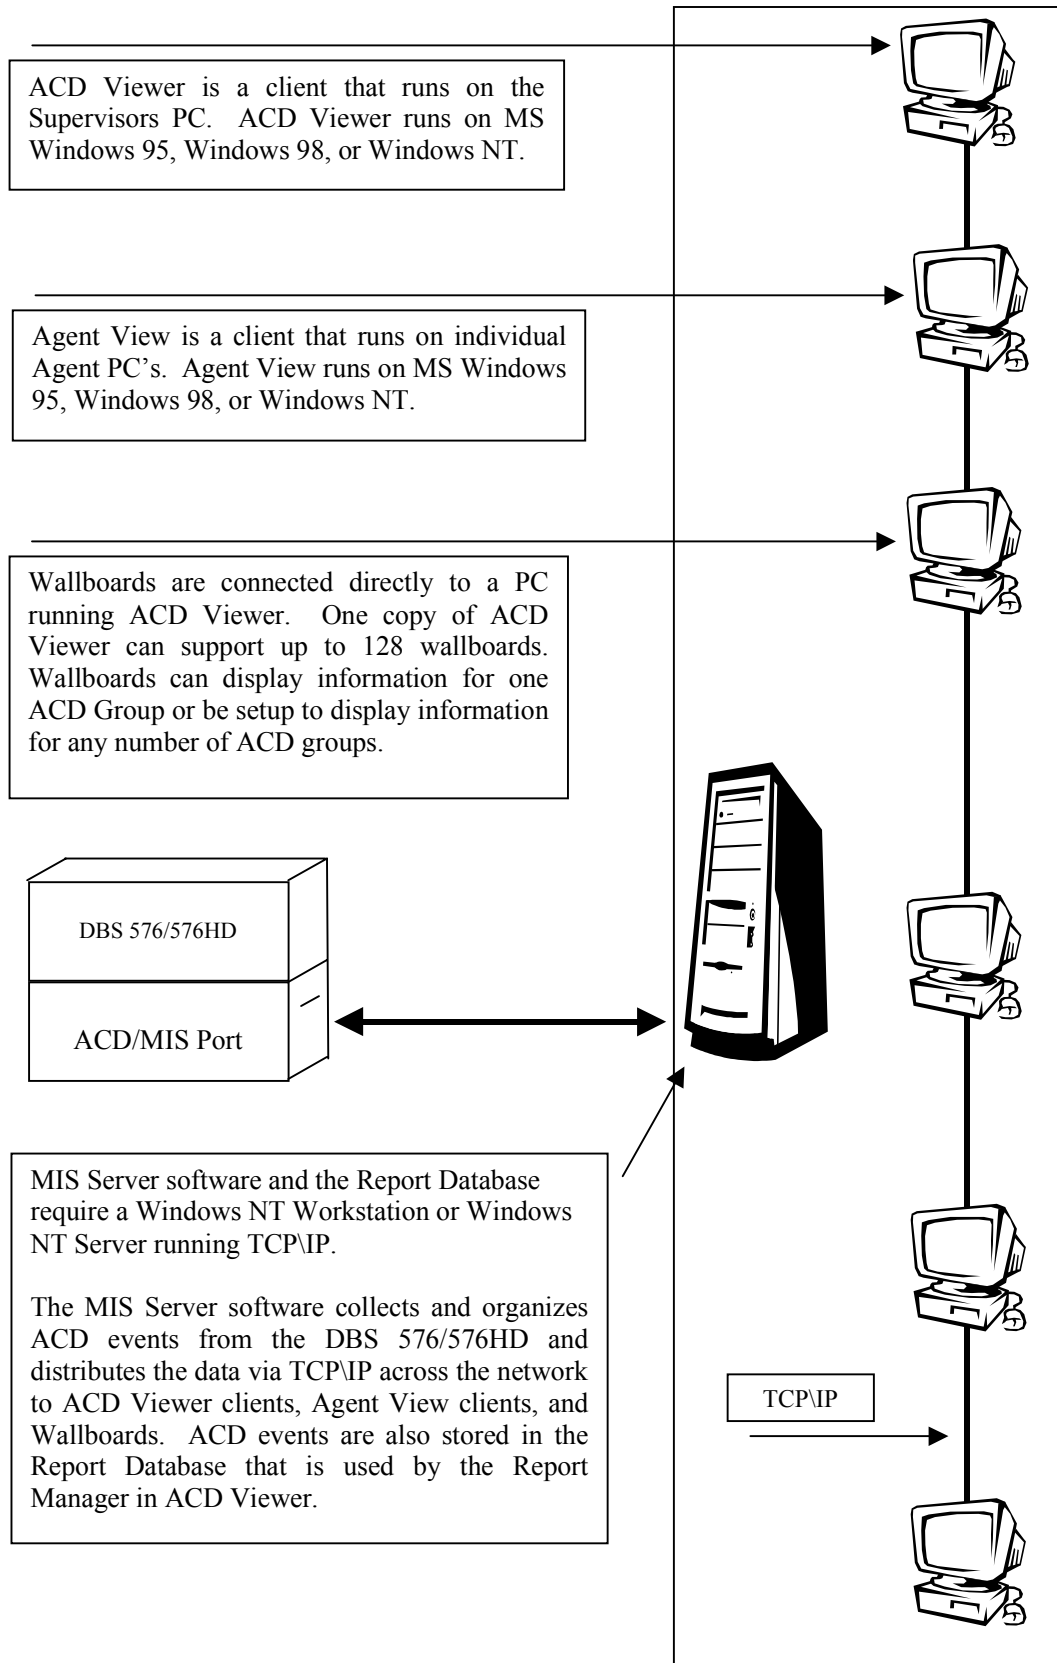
ACD Viewer is a client that runs on the Supervisors PC. ACD Viewer runs on MS Windows 95, Windows 98, or Windows NT.

Agent View is a client that runs on individual Agent PC's. Agent View runs on MS Windows 95, Windows 98, or Windows NT.

Wallboards are connected directly to a PC running ACD Viewer. One copy of ACD Viewer can support up to 128 wallboards. Wallboards can display information for one ACD Group or be setup to display information for any number of ACD groups.

DBS 576/576HD

ACD/MIS Port

MIS Server software and the Report Database require a Windows NT Workstation or Windows NT Server running TCP\IP.

The MIS Server software collects and organizes ACD events from the DBS 576/576HD and distributes the data via TCP\IP across the network to ACD Viewer clients, Agent View clients, and Wallboards. ACD events are also stored in the Report Database that is used by the Report Manager in ACD Viewer.

TCP\IP